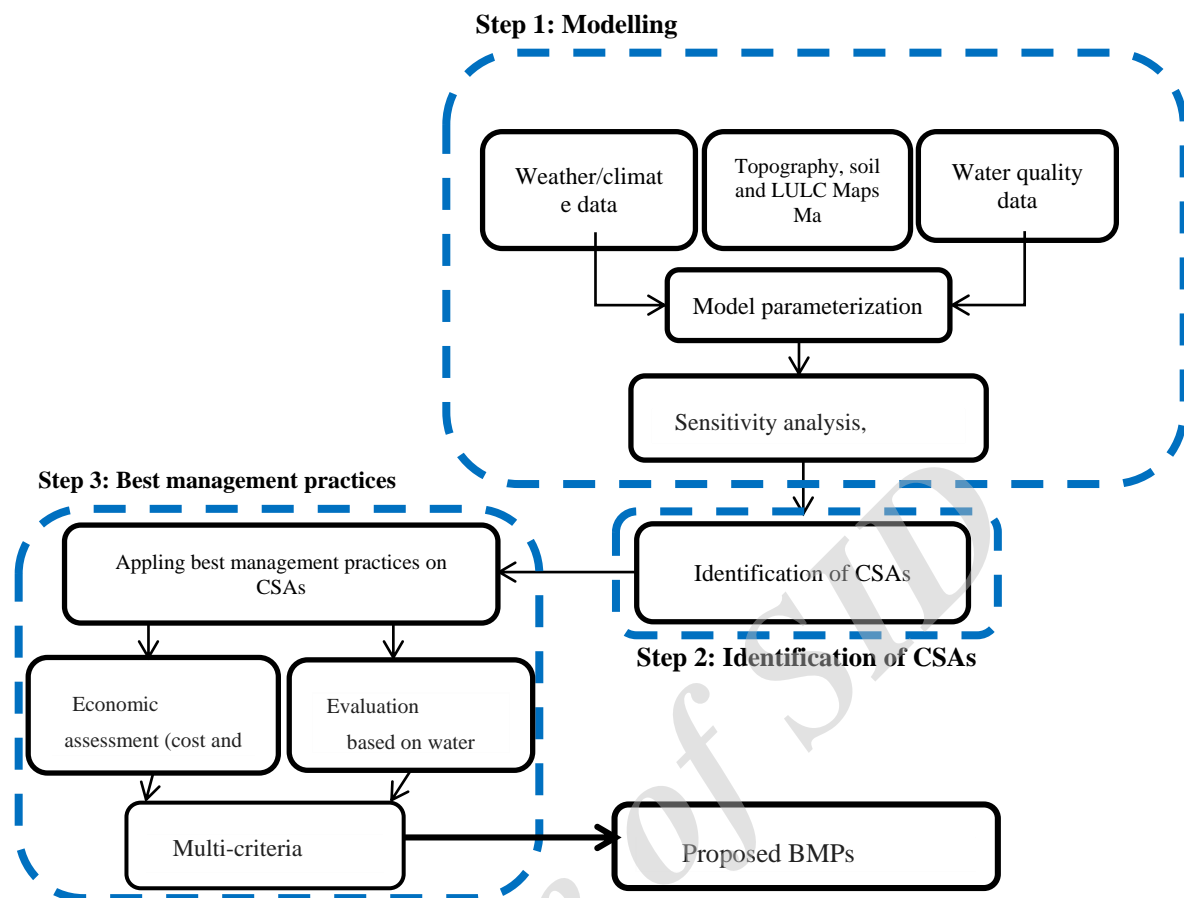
Step 1: Modelling

Weather/climat e data

Topography, soil and LULC Maps Ma

Water quality data

Model parameterization

Sensitivity analysis,

Step 3: Best management practices

Appling best management practices on CSAs

Identification of CSAs

Step 2: Identification of CSAs

Economic assessment (cost and

Evaluation based on water

Multi-criteria

Proposed BMPs

of SID